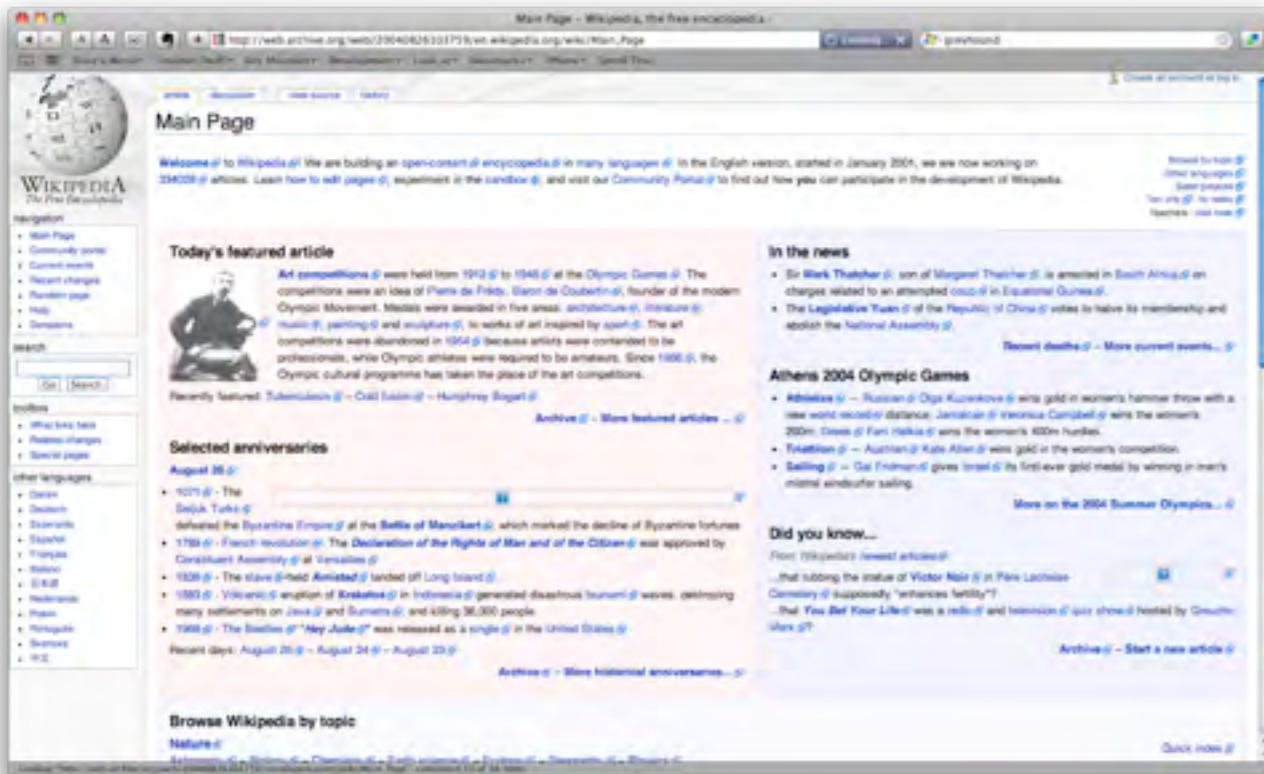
Main Page - Wikipedia, the free encyclopedia

http://web.archive.org/web/20040826103759/en.wikipedia.org/wiki/Main_Page

Create an account or log in

article discussion view source history

WIKIPEDIA
The Free Encyclopedia

navigation
- Main Page
- Community portal
- Current events
- Recent changes
- Random page
- Help
- Donations

search
Go Search

toolbox
- What links here
- Related changes
- Special pages

other languages
- Dansk
- Deutsch
- Esperanto
- Español
- Français
- Italiano
- 日本語
- Nederlands
- Polski
- Português
- Svenska
- 中文

Main Page

Welcome to Wikipedia! We are building an open-content encyclopedia in many languages. In the English version, started in January 2001, we are now working on 334009 articles. Learn how to edit pages, experiment in the sandbox, and visit our Community Portal to find out how you can participate in the development of Wikipedia.

Browse by topic
Other languages
Sister projects
Text only · No tables
Vacancies · Visit now

Today's featured article

Art competitions were held from 1912 to 1948 at the Olympic Games. The competitions were an idea of Pierre de Frédy, Baron de Coubertin, founder of the modern Olympic Movement. Medals were awarded in five areas: architecture, literature, music, painting and sculpture, to works of art inspired by sport. The art competitions were abandoned in 1954 because artists were contended to be professionals, while Olympic athletes were required to be amateurs. Since 1956, the Olympic cultural programme has taken the place of the art competitions.

Recently featured: Tutankhamun – Cold fusion – Humphrey Bogart

Archive – More featured articles ...

Selected anniversaries

August 26

- 1071 - The Seljuk Turks defeated the Byzantine Empire at the Battle of Manzikert, which marked the decline of Byzantine fortunes
- 1789 - French revolution: The Declaration of the Rights of Man and of the Citizen was approved by Constituent Assembly at Versailles
- 1839 - The slave-held Amistad landed off Long Island
- 1883 - Volcanic eruption of Krakatoa in Indonesia generated disastrous tsunami waves, destroying many settlements on Java and Sumatra, and killing 36,000 people.
- 1968 - The Beatles' "Hey Jude" was released as a single in the United States

Recent days: August 25 – August 24 – August 23

Archive – More historical anniversaries...

In the news

- Sir Mark Thatcher, son of Margaret Thatcher, is arrested in South Africa on charges related to an attempted coup in Equatorial Guinea.
- The Legislative Yuan of the Republic of China votes to halve its membership and abolish the National Assembly.

Recent deaths – More current events...

Athens 2004 Olympic Games

- Athletics — Russian Olga Kuzenkova wins gold in women's hammer throw with a new world record distance; Jamaican Veronica Campbell wins the women's 200m; Greek Fani Halkia wins the women's 400m hurdles.
- Triathlon — Austrian Kate Allen wins gold in the women's competition.
- Sailing — Gal Fridman gives Israel its first-ever gold medal by winning in men's mistral windsurfer sailing.

More on the 2004 Summer Olympics...

Did you know...

From Wikipedia's newest articles:

...that rubbing the statue of Victor Noir in Père Lachaise Cemetery supposedly "enhances fertility"?
...that You Bet Your Life was a radio and television quiz show hosted by Groucho Marx?

Archive – Start a new article

Browse Wikipedia by topic

Nature

Quick index